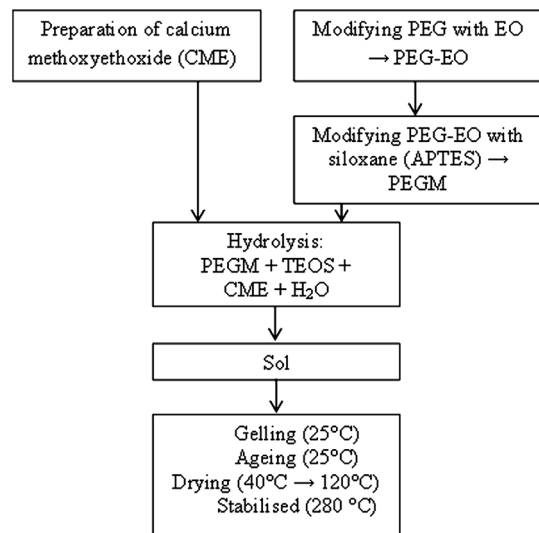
Preparation of calcium methoxyethoxide (CME)

Modifying PEG with EO → PEG-EO

Modifying PEG-EO with siloxane (APTES) → PEGM

Hydrolysis:
PEGM + TEOS + CME + $H_2O$

Sol

Gelling (25°C)
Ageing (25°C)
Drying (40°C → 120°C)
Stabilised (280 °C)